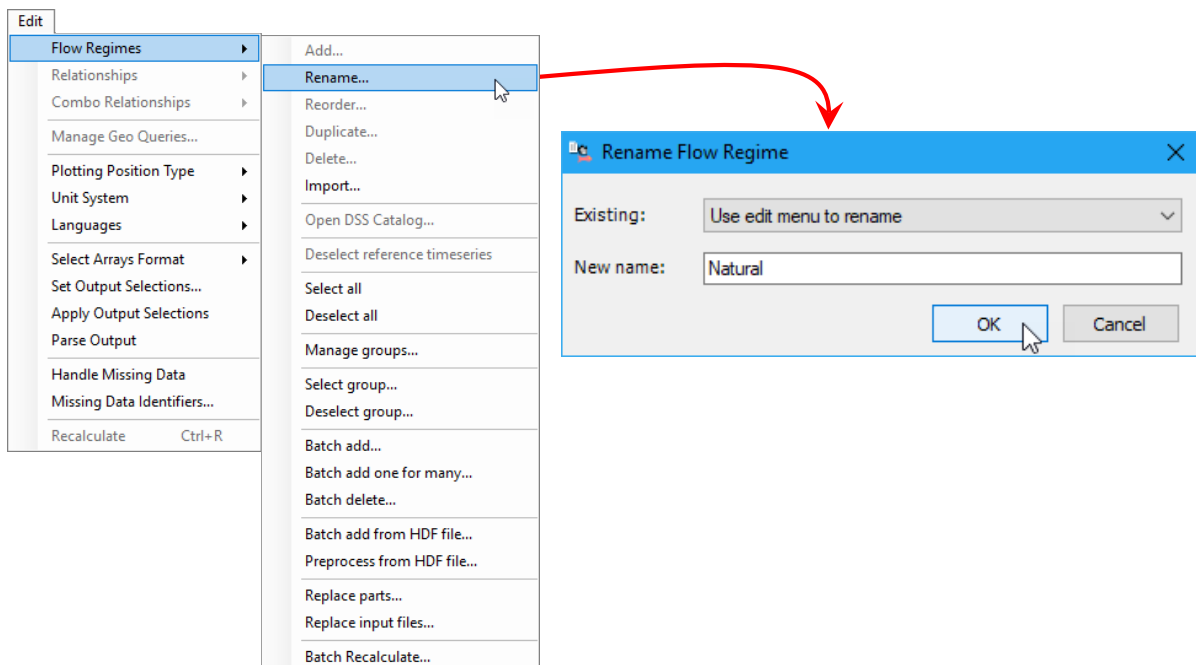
Edit

Flow Regimes
Relationships
Combo Relationships
Manage Geo Queries...
Plotting Position Type
Unit System
Languages
Select Arrays Format
Set Output Selections...
Apply Output Selections
Parse Output
Handle Missing Data
Missing Data Identifiers...
Recalculate Ctrl+R

Add...
Rename...
Reorder...
Duplicate...
Delete...
Import...
Open DSS Catalog...
Deselect reference timeseries
Select all
Deselect all
Manage groups...
Select group...
Deselect group...
Batch add...
Batch add one for many...
Batch delete...
Batch add from HDF file...
Preprocess from HDF file...
Replace parts...
Replace input files...
Batch Recalculate...

Rename Flow Regime
Existing: Use edit menu to rename
New name: Natural
OK
Cancel